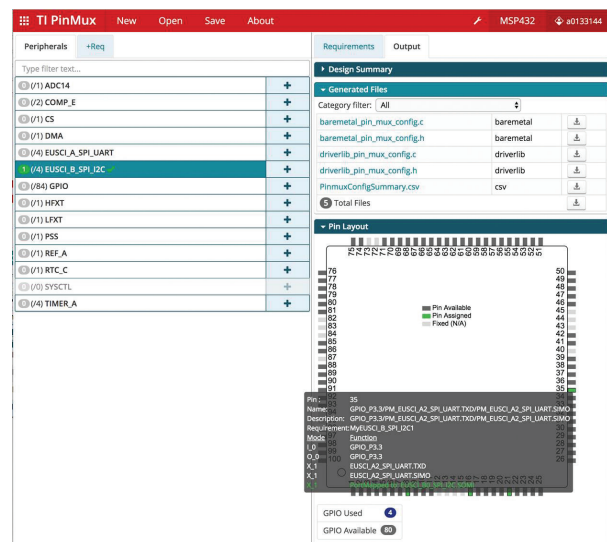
TI PinMux New Open Save About MSP432 a0133144

Peripherals +Req

Type filter text...

0 (/1) ADC14 +
0 (/2) COMP_E +
0 (/1) CS +
0 (/1) DMA +
0 (/4) EUSCI_A_SPI_UART +
1 (/4) EUSCI_B_SPI_I2C +
0 (/84) GPIO +
0 (/1) HFXT +
0 (/1) LFXT +
0 (/1) PSS +
0 (/1) REF_A +
0 (/1) RTC_C +
0 (/0) SYSCTL +
0 (/4) TIMER_A +

Requirements Output

Design Summary

Generated Files

Category filter: All

| | | |
|---|---|---|
| baremetal_pin_mux_config.c | baremetal | |
| baremetal_pin_mux_config.h | baremetal | |
| driverlib_pin_mux_config.c | driverlib | |
| driverlib_pin_mux_config.h | driverlib | |
| PinmuxConfigSummary.csv | csv | |
| 5 Total Files | | |

Pin Layout

75 74 73 72 71 70 69 68 67 66 65 64 63 62 61 60 59 58 57 56 55 54 53 52 51

76 77 78 79 80 81 82 83 84 85 86 87 88 89 90 91 92 93 94 95 96 97 98 99 100

50 49 48 47 46 45 44 43 42 41 40 39 38 37 36 35 34 33 32 31 30 29 28 27 26

Pin Available
Pin Assigned
Fixed (N/A)

Pin: 35
Name: GPIO_P3.3/PM_EUSCI_A2_SPI_UART.TXD/PM_EUSCI_A2_SPI_UART.SIMO
Description: GPIO_P3.3/PM_EUSCI_A2_SPI_UART.TXD/PM_EUSCI_A2_SPI_UART.SIMO
Requirement: MyEUSCI_B_SPI_I2C1
Mode Function
I_0 GPIO_P3.3
O_0 GPIO_P3.3
X_1 EUSCI_A2_SPI_UART.TXD
X_1 EUSCI_A2_SPI_UART.SIMO
X_1 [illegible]

GPIO Used 4
GPIO Available 80